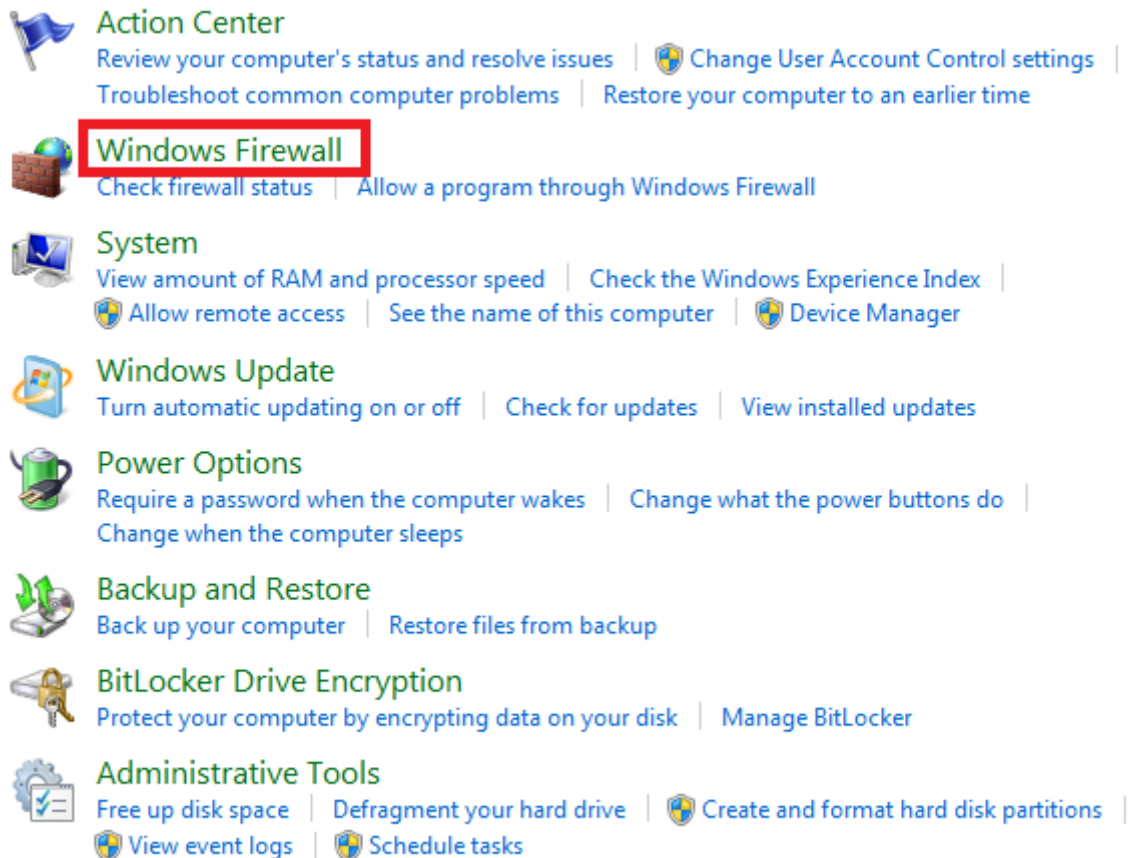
Action Center
Review your computer's status and resolve issues | Change User Account Control settings |
Troubleshoot common computer problems | Restore your computer to an earlier time

Windows Firewall
Check firewall status | Allow a program through Windows Firewall

System
View amount of RAM and processor speed | Check the Windows Experience Index |
Allow remote access | See the name of this computer | Device Manager

Windows Update
Turn automatic updating on or off | Check for updates | View installed updates

Power Options
Require a password when the computer wakes | Change what the power buttons do |
Change when the computer sleeps

Backup and Restore
Back up your computer | Restore files from backup

BitLocker Drive Encryption
Protect your computer by encrypting data on your disk | Manage BitLocker

Administrative Tools
Free up disk space | Defragment your hard drive | Create and format hard disk partitions |
View event logs | Schedule tasks